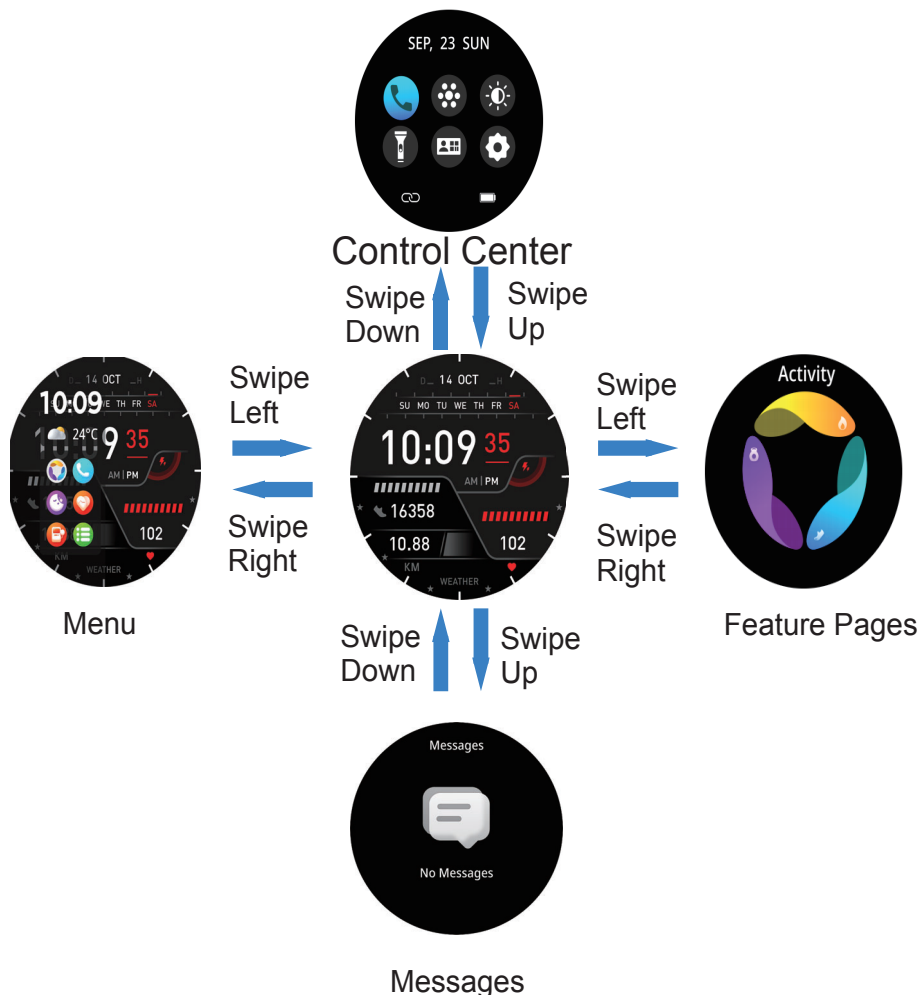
SEP, 23 SUN

Control Center

Swipe Down

Swipe Up

D 14 OCT H
10:09
24°C 9 35
AM | PM
102
KM
WEATHER

Menu

Swipe Left

Swipe Right

D 14 OCT H
SU MO TU WE TH FR SA
10:09 35
AM | PM
16358
10.88
102
KM
WEATHER

Swipe Left

Swipe Right

Activity

Feature Pages

Swipe Down

Swipe Up

Messages

No Messages

Messages